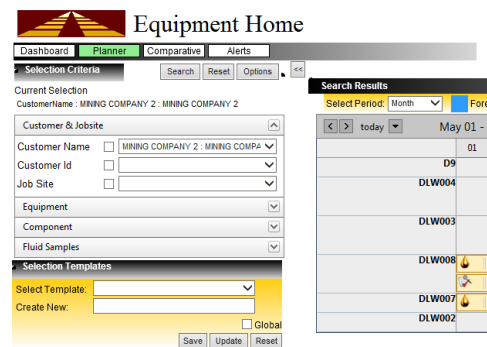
Equipment Home

Dashboard Planner Comparative Alerts

Selection Criteria

Search Reset Options <<

Current Selection

CustomerName : MINING COMPANY 2 : MINING COMPANY 2

Customer & Jobsite

Customer Name MINING COMPANY 2 : MINING COMPA

Customer Id

Job Site

Equipment

Component

Fluid Samples

Selection Templates

Select Template:

Create New:

Global

Save Update Reset

Search Results

Select Period: Month Fore

today May 01 -

01

D9

DLW004

DLW003

DLW008

DLW007

DLW002